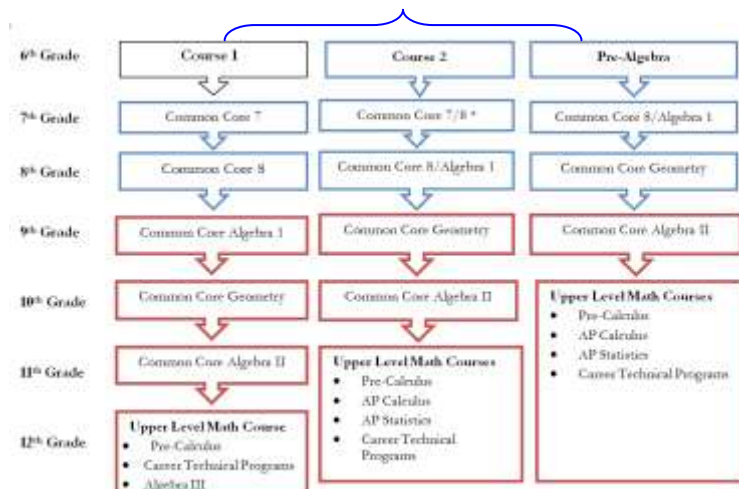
$6^{th}$ Grade

$7^{th}$ Grade

$8^{th}$ Grade

$9^{th}$ Grade

$10^{th}$ Grade

$11^{th}$ Grade

$12^{th}$ Grade

Course 1

Common Core 7

Common Core 8

Common Core Algebra 1

Common Core Geometry

Common Core Algebra II

Upper Level Math Course
- Pre-Calculus
- Career Technical Programs
- Algebra III

Course 2

Common Core 7/8 *

Common Core 8/Algebra 1

Common Core Geometry

Common Core Algebra II

Upper Level Math Courses
- Pre-Calculus
- AP Calculus
- AP Statistics
- Career Technical Programs

Pre-Algebra

Common Core 8/Algebra 1

Common Core Geometry

Common Core Algebra II

Upper Level Math Courses
- Pre-Calculus
- AP Calculus
- AP Statistics
- Career Technical Programs